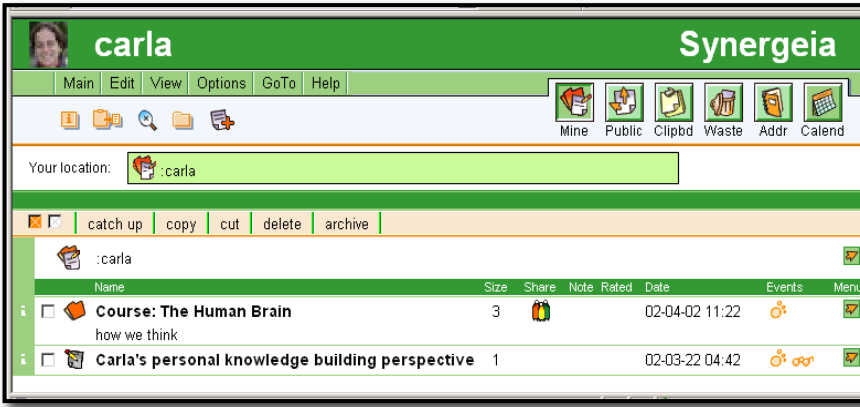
carla

Synergeia

Main | Edit | View | Options | GoTo | Help

Mine Public Clipbd Waste Addr Calend

Your location: :carla

catch up | copy | cut | delete | archive

:carla

| | Name | Size | Share | Note | Rated | Date | Events | Menu |
|---|---|---|---|---|---|---|---|---|
| i | **Course: The Human Brain** how we think | 3 | | | | 02-04-02 11:22 | | |
| i | **Carla's personal knowledge building perspective** | 1 | | | | 02-03-22 04:42 | | |